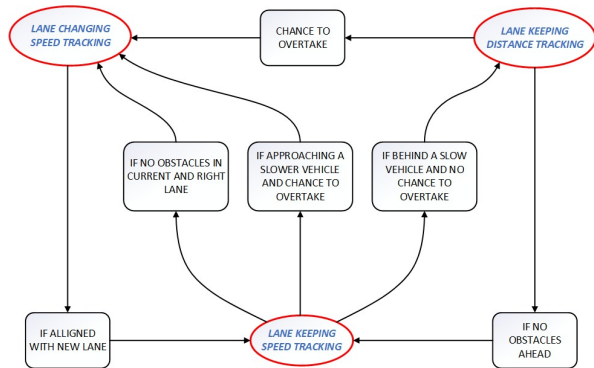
LANE CHANGING SPEED TRACKING

CHANCE TO OVERTAKE

LANE KEEPING DISTANCE TRACKING

IF NO OBSTACLES IN CURRENT AND RIGHT LANE

IF APPROACHING A SLOWER VEHICLE AND CHANCE TO OVERTAKE

IF BEHIND A SLOW VEHICLE AND NO CHANCE TO OVERTAKE

IF ALLIGNED WITH NEW LANE

LANE KEEPING SPEED TRACKING

IF NO OBSTACLES AHEAD